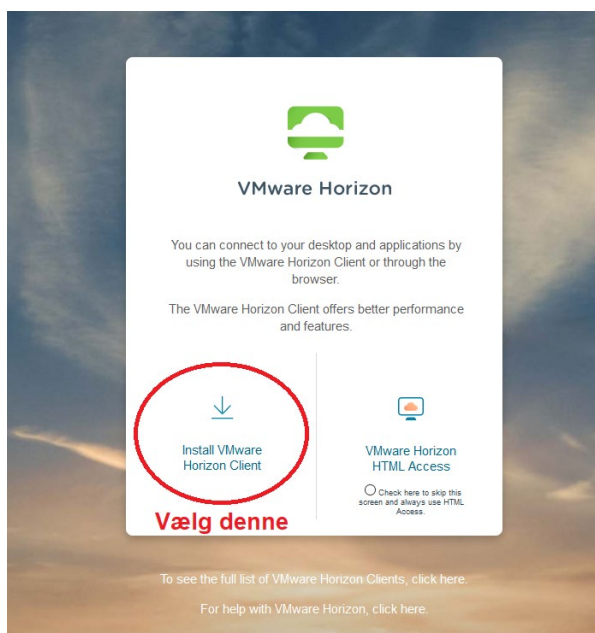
VMware Horizon

You can connect to your desktop and applications by using the VMware Horizon Client or through the browser.

The VMware Horizon Client offers better performance and features.

Install VMware Horizon Client

Vælg denne

VMware Horizon HTML Access

Check here to skip this screen and always use HTML Access.

To see the full list of VMware Horizon Clients, click here.

For help with VMware Horizon, click here.